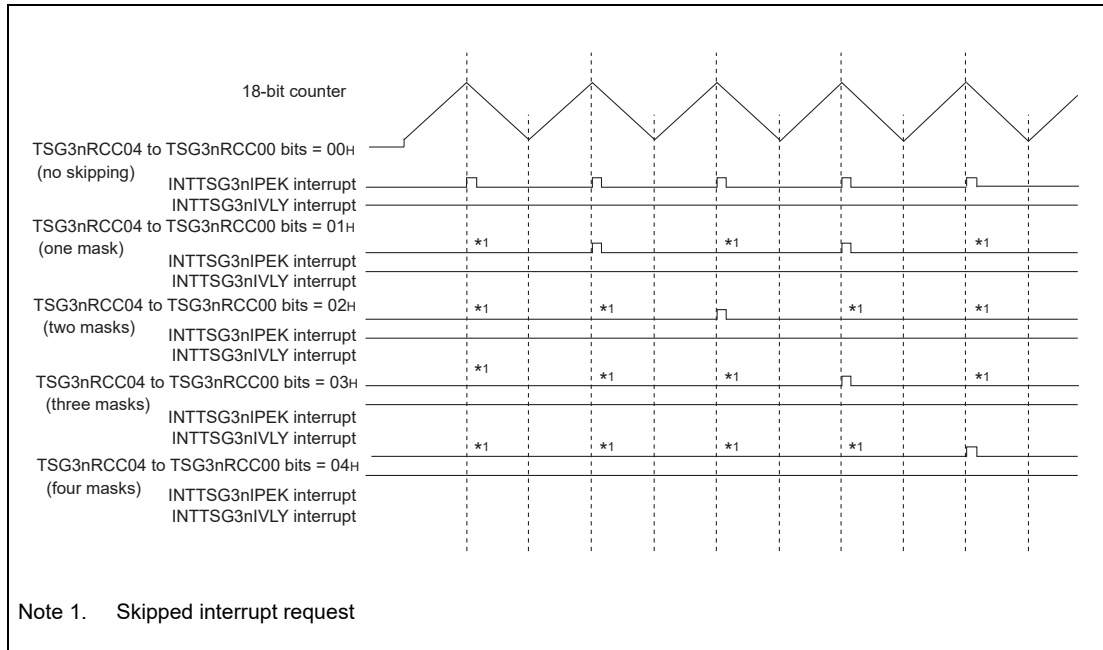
18-bit counter

TSG3nRCC04 to TSG3nRCC00 bits = 00H
(no skipping)
INTTSG3nIPEK interrupt
INTTSG3nIVLY interrupt

TSG3nRCC04 to TSG3nRCC00 bits = 01H
(one mask)
*1 *1 *1
INTTSG3nIPEK interrupt
INTTSG3nIVLY interrupt

TSG3nRCC04 to TSG3nRCC00 bits = 02H
(two masks)
*1 *1 *1 *1
INTTSG3nIPEK interrupt
INTTSG3nIVLY interrupt

TSG3nRCC04 to TSG3nRCC00 bits = 03H
(three masks)
*1 *1 *1 *1
INTTSG3nIPEK interrupt
INTTSG3nIVLY interrupt

TSG3nRCC04 to TSG3nRCC00 bits = 04H
(four masks)
*1 *1 *1 *1
INTTSG3nIPEK interrupt
INTTSG3nIVLY interrupt

Note 1. Skipped interrupt request